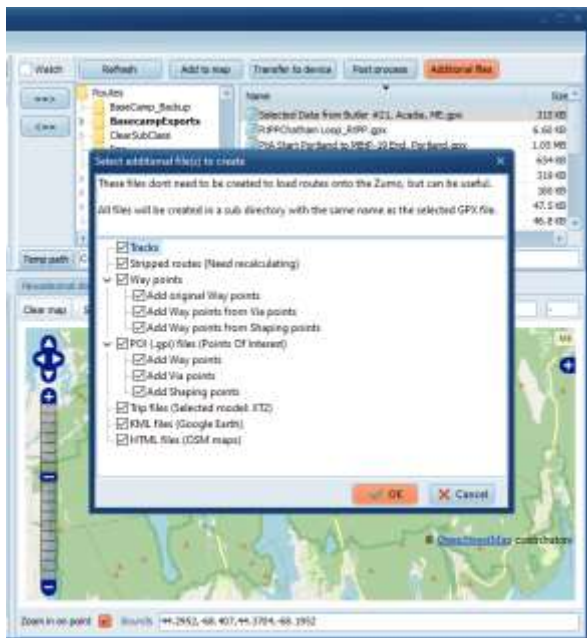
Watch
Refresh
Add to map
Transfer to device
Post process
Additional files

>>>
<<<

Routes
BaseCamp_Backup
BasecampExports
ClearSubClass

Name
Size
Selected Data from Butler #21, Acadia, ME.gpx
315 KB
RtPPChatham Loop_RtPP.gpx
6.60 KB
PA Start Portland to MBR-19 End, Portland.gpx
1.03 MB
634 KB
318 KB
388 KB
319 KB
47.5 KB
46.8 KB

Temp path

Clear map

Select additional file(s) to create

These files dont need to be created to load routes onto the Zumo, but can be useful.

All files will be created in a sub directory with the same name as the selected GPX file.

Tracks
Stripped routes (Need recalculating)
Way points
Add original Way points
Add Way points from Via points
Add Way points from Shaping points
POI (.gpi) files (Points Of Interest)
Add Way points
Add Via points
Add Shaping points
Trip files (Selected model: XT2)
KML files (Google Earth)
HTML files (OSM maps)

OK
Cancel

© OpenStreetMap contributors

Zoom in on point
Bounds
44.2952,-68.407,44.3704,-68.1952